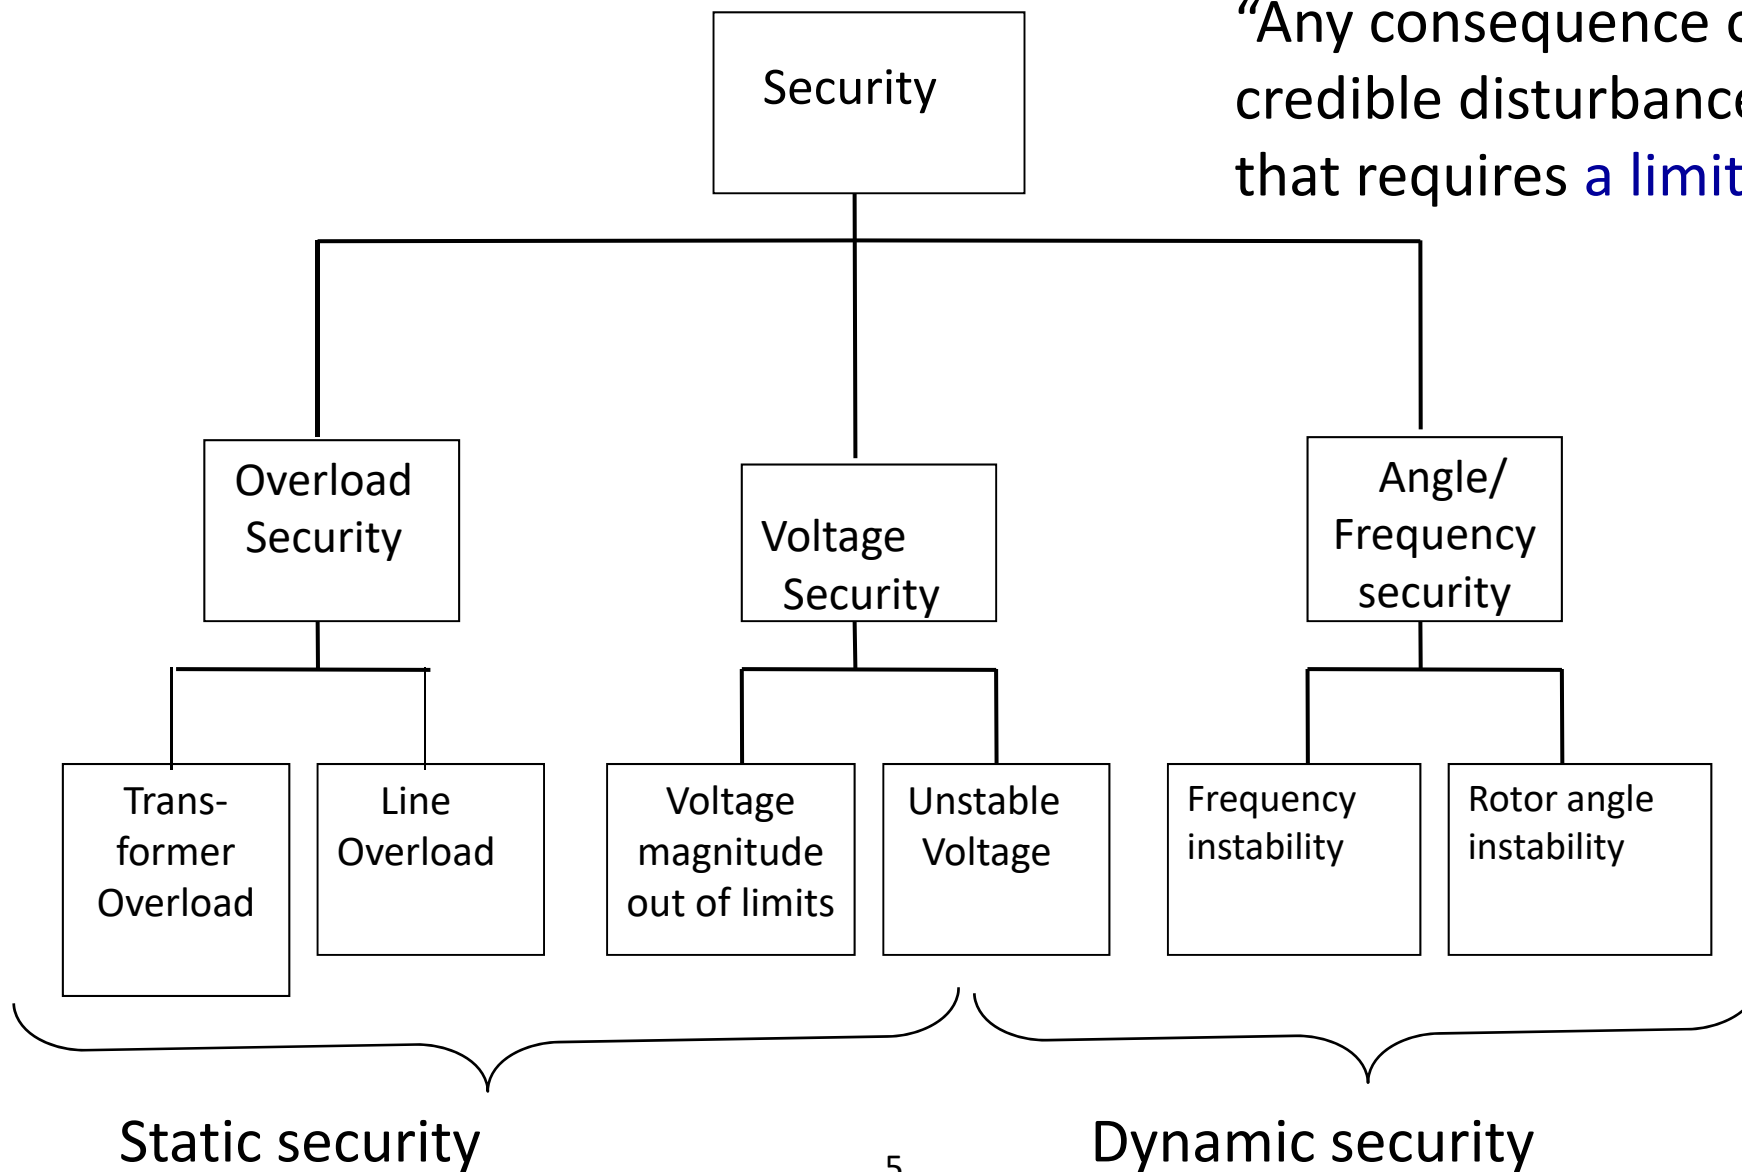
“Any consequence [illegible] credible disturbance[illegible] that requires a limit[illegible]

Security

Overload Security

Voltage Security

Angle/ Frequency security

Transformer Overload

Line Overload

Voltage magnitude out of limits

Unstable Voltage

Frequency instability

Rotor angle instability

Static security

5

Dynamic security